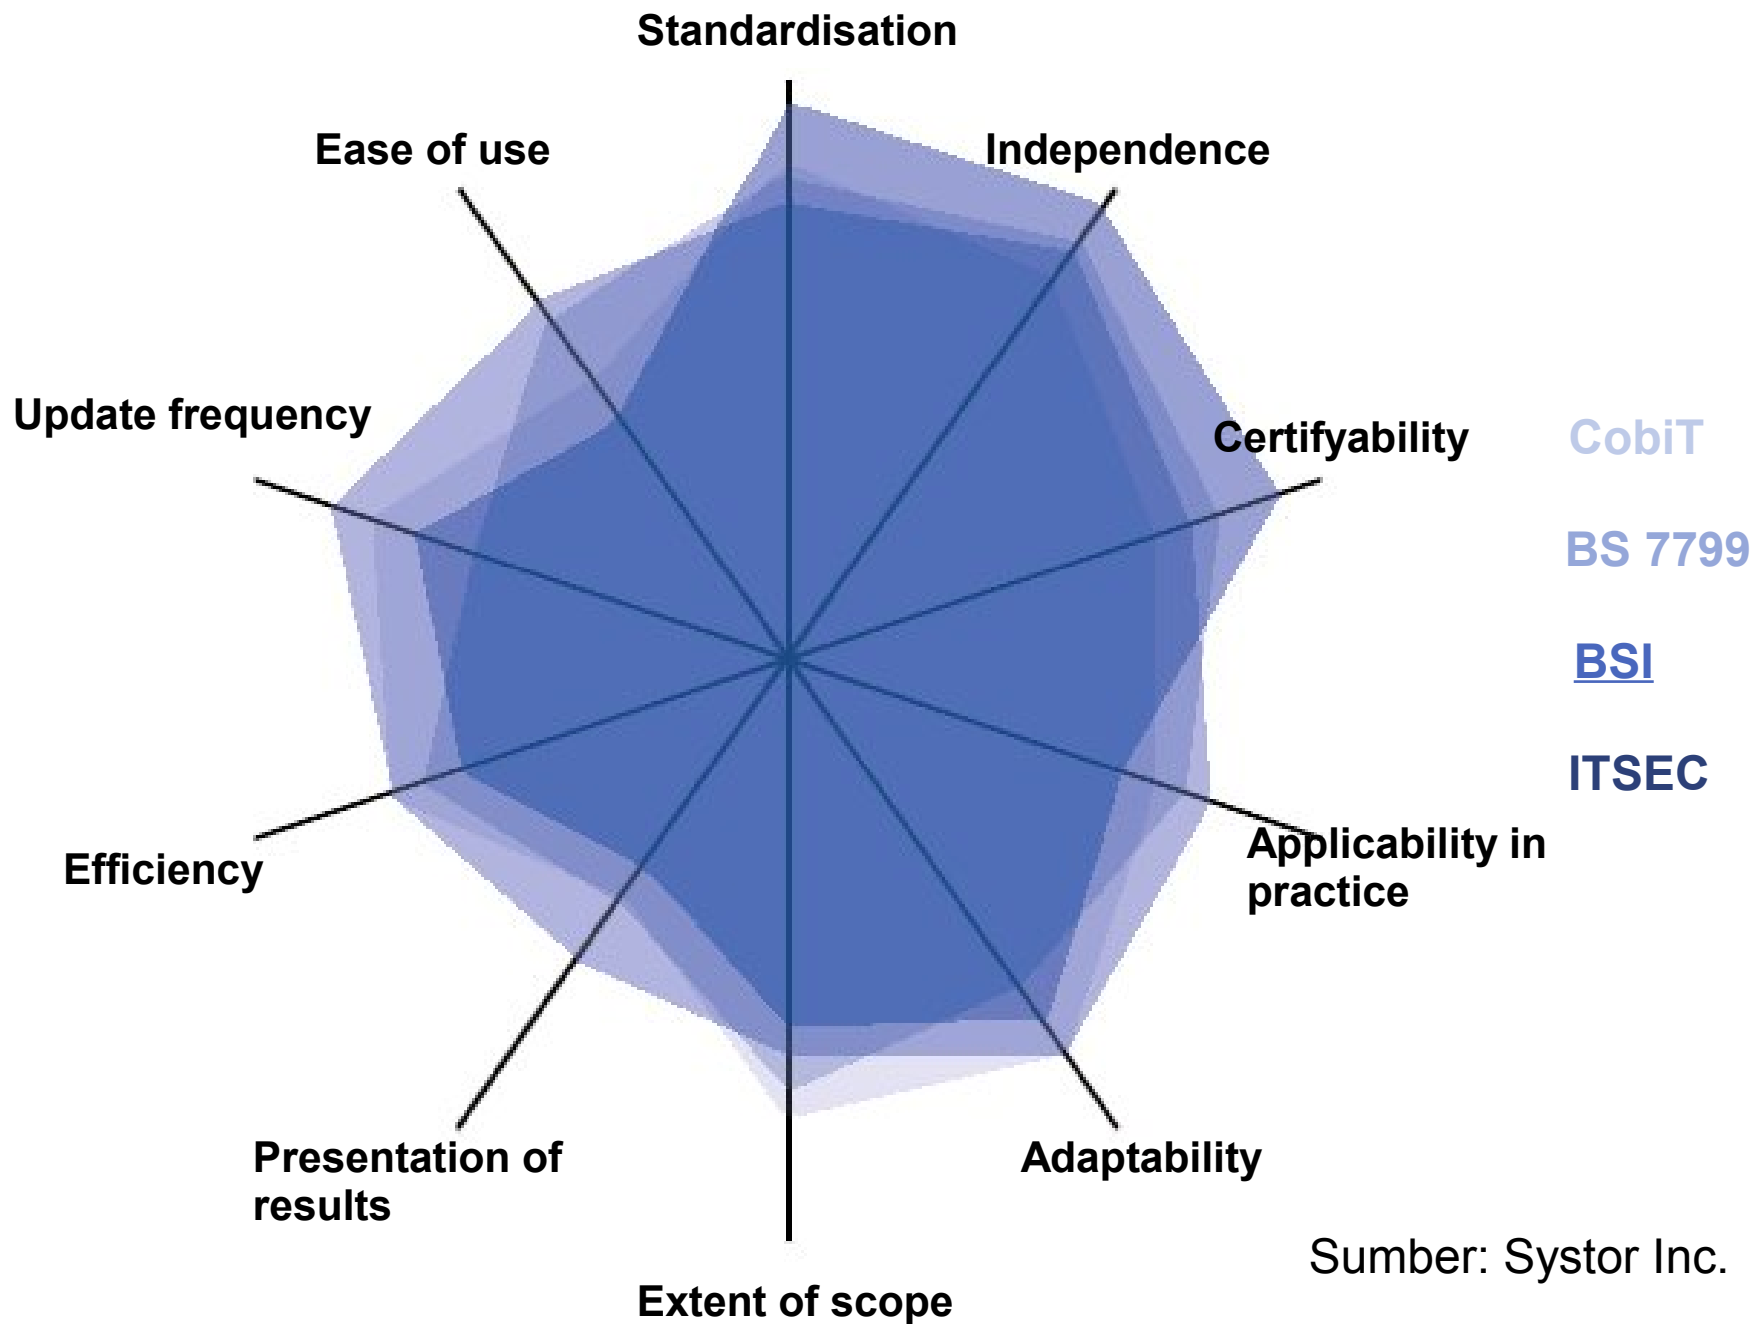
Standardisation

Ease of use

Independence

Update frequency

Certifyability

CobiT

BS 7799

BSI

ITSEC

Efficiency

Applicability in practice

Presentation of results

Adaptability

Extent of scope

Sumber: Systor Inc.